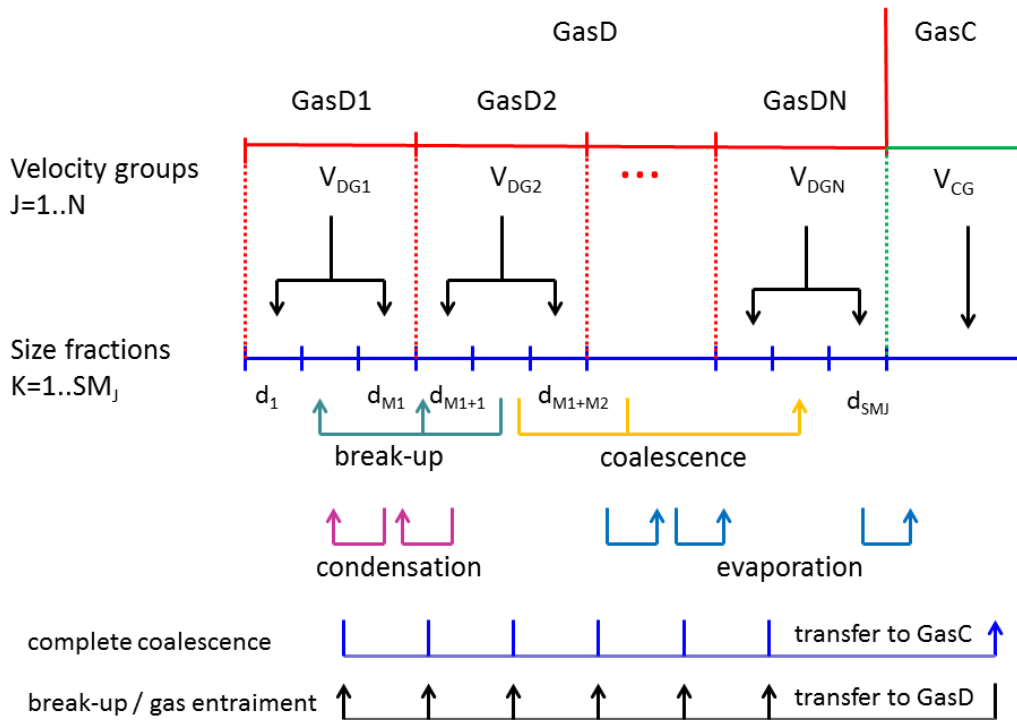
GasD

GasC

GasD1

GasD2

GasDN

Velocity groups
J=1..N

$V_{DG1}$

$V_{DG2}$

...

$V_{DGN}$

$V_{CG}$

Size fractions
$K=1..SM_J$

$d_1$

$d_{M1}$

$d_{M1+1}$

$d_{M1+M2}$

$d_{SMJ}$

break-up

coalescence

condensation

evaporation

complete coalescence

transfer to GasC

break-up / gas entraiment

transfer to GasD